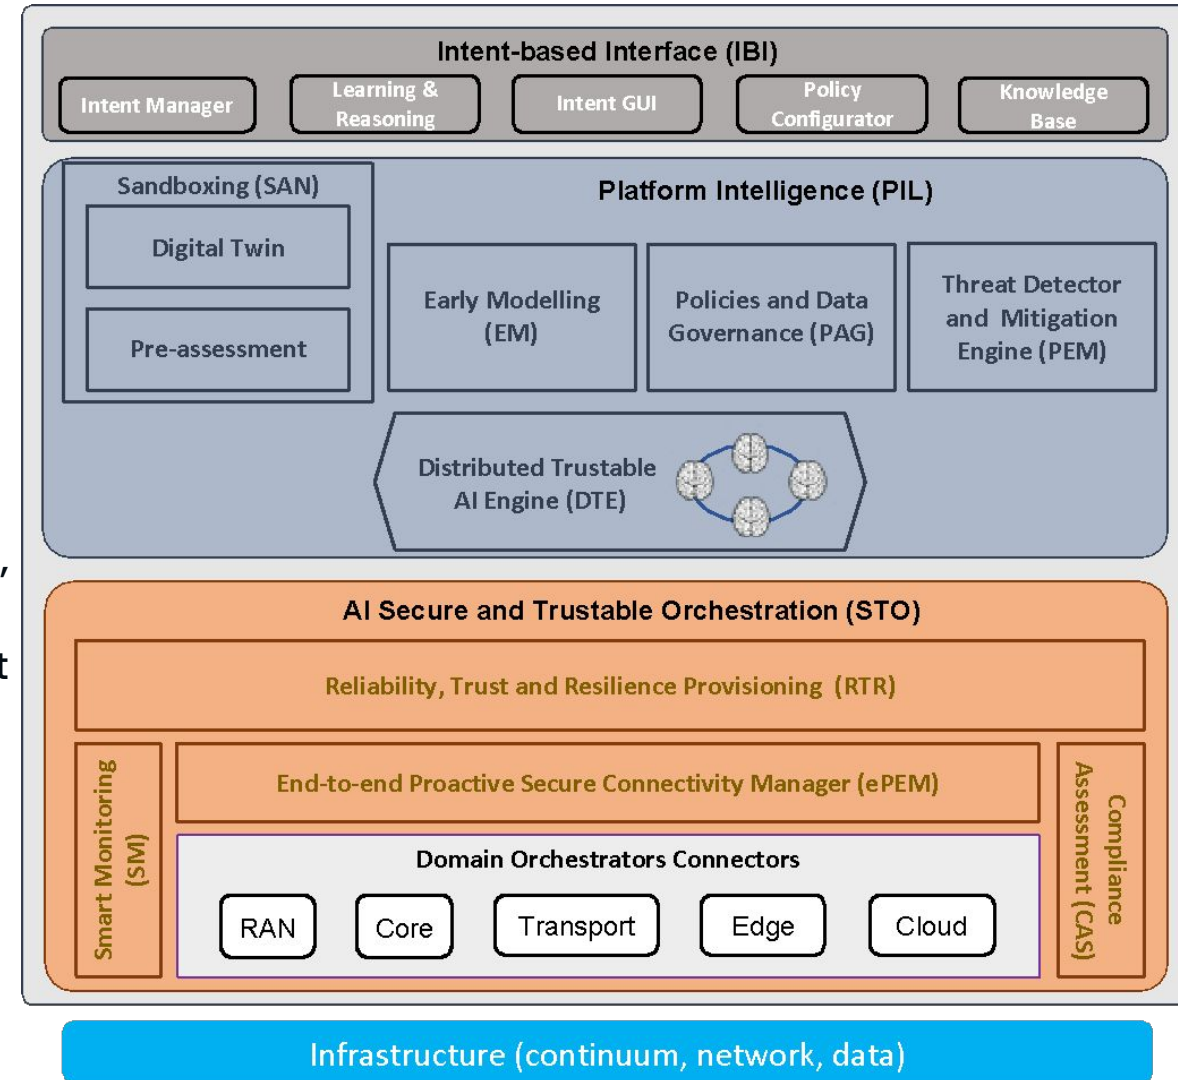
Intent-based Interface (IBI)

Intent Manager

Learning & Reasoning

Intent GUI

Policy Configurator

Knowledge Base

Sandboxing (SAN)

Digital Twin

Pre-assessment

Platform Intelligence (PIL)

Early Modelling (EM)

Policies and Data Governance (PAG)

Threat Detector and Mitigation Engine (PEM)

Distributed Trustable AI Engine (DTE)

,

t

AI Secure and Trustable Orchestration (STO)

Reliability, Trust and Resilience Provisioning (RTR)

Smart Monitoring (SM)

End-to-end Proactive Secure Connectivity Manager (ePEM)

Compliance Assessment (CAS)

Domain Orchestrators Connectors

RAN

Core

Transport

Edge

Cloud

Infrastructure (continuum, network, data)